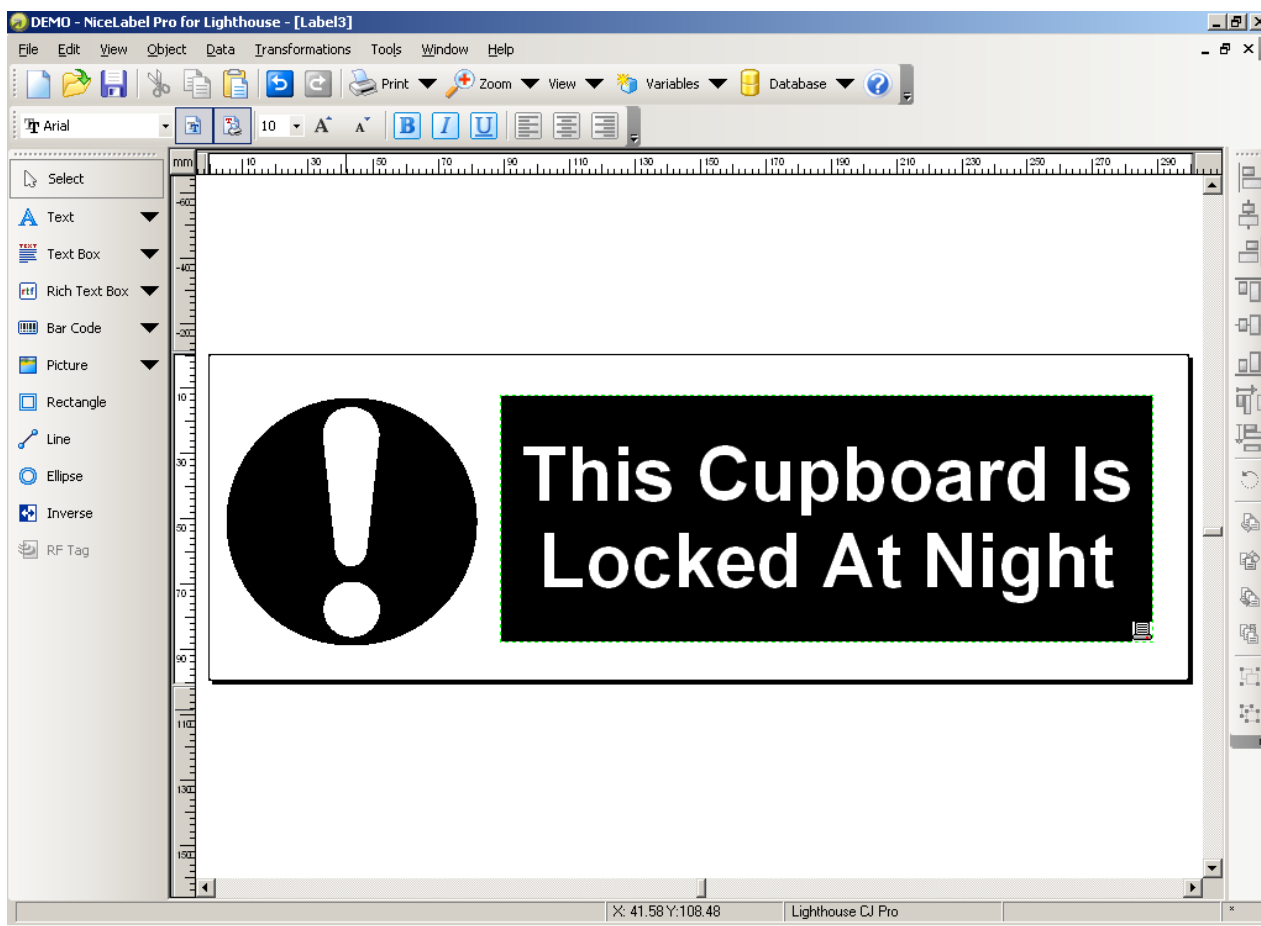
DEMO - NiceLabel Pro for Lighthouse - [Label3]

File Edit View Object Data Transformations Tools Window Help

Print Zoom View Variables Database

Arial 10

mm 10 30 50 70 90 110 130 150 170 190 210 230 250 270 290

Select
Text
Text Box
Rich Text Box
Bar Code
Picture
Rectangle
Line
Ellipse
Inverse
RF Tag

-60 -40 -20 10 30 50 70 90 110 130 150

This Cupboard Is Locked At Night

X: 41.58 Y:108.48 Lighthouse CJ Pro